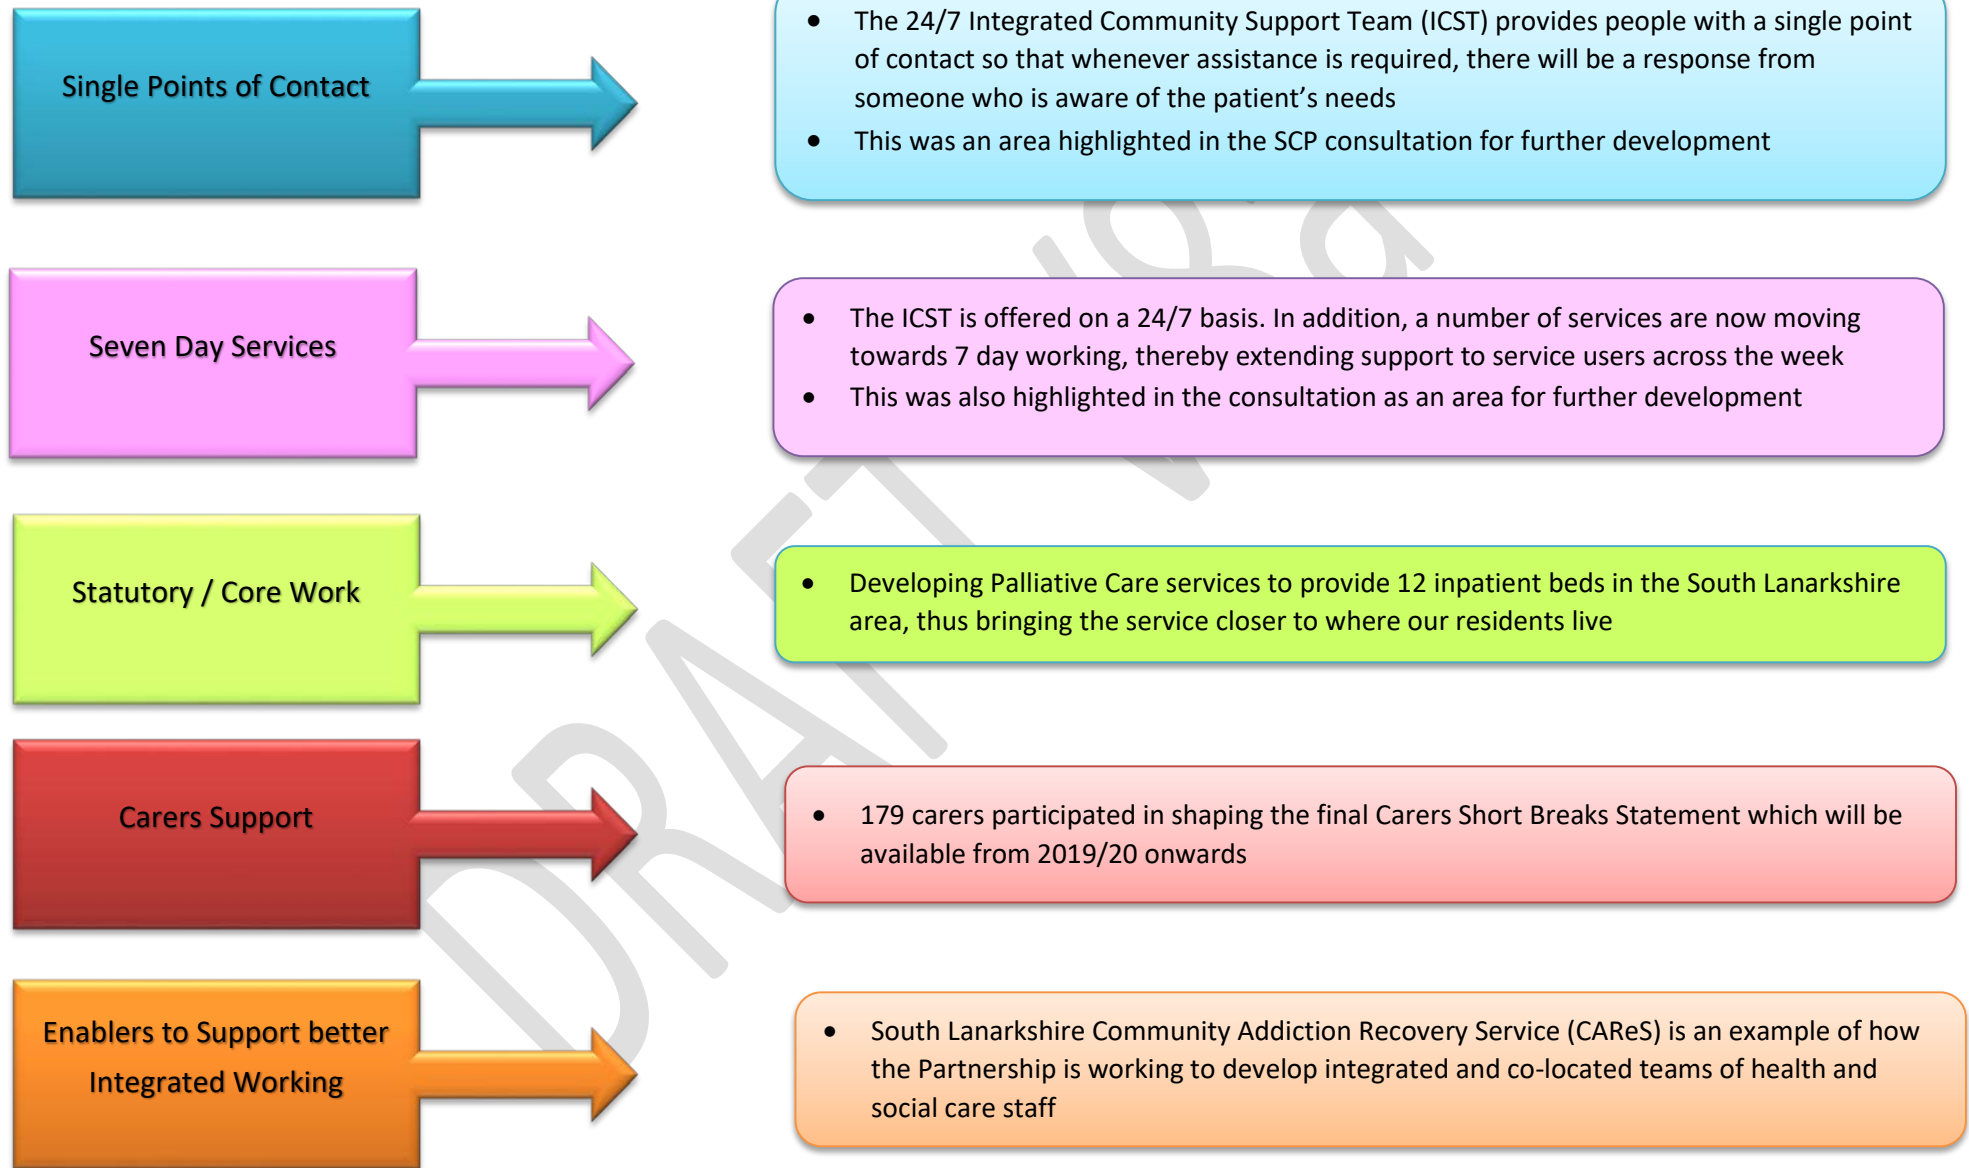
Single Points of Contact

- The 24/7 Integrated Community Support Team (ICST) provides people with a single point of contact so that whenever assistance is required, there will be a response from someone who is aware of the patient's needs
- This was an area highlighted in the SCP consultation for further development

Seven Day Services

- The ICST is offered on a 24/7 basis. In addition, a number of services are now moving towards 7 day working, thereby extending support to service users across the week
- This was also highlighted in the consultation as an area for further development

Statutory / Core Work

- Developing Palliative Care services to provide 12 inpatient beds in the South Lanarkshire area, thus bringing the service closer to where our residents live

Carers Support

- 179 carers participated in shaping the final Carers Short Breaks Statement which will be available from 2019/20 onwards

Enablers to Support better Integrated Working

- South Lanarkshire Community Addiction Recovery Service (CAReS) is an example of how the Partnership is working to develop integrated and co-located teams of health and social care staff

DRAFT v8a